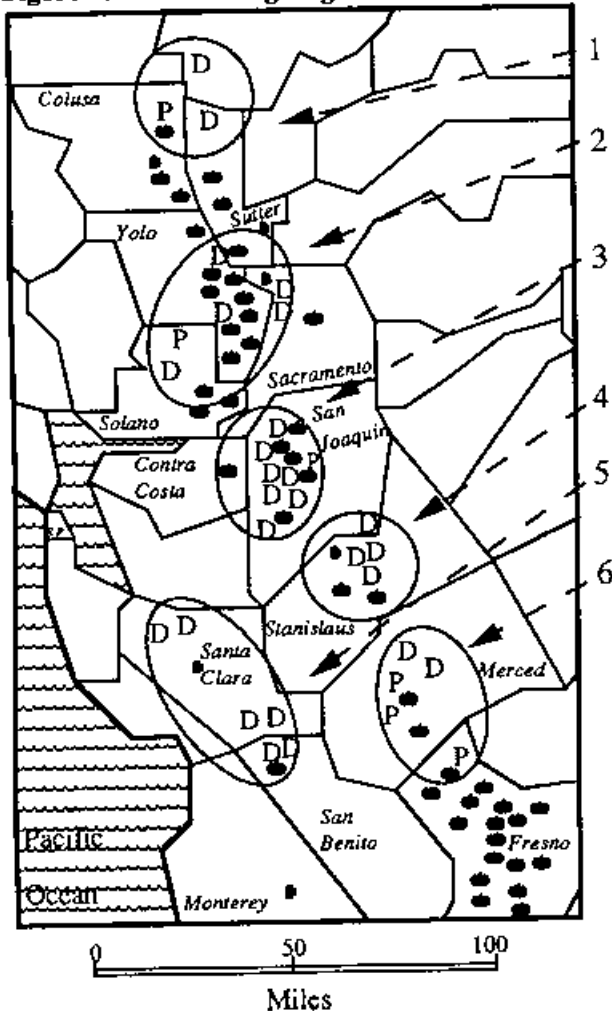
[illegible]

1
2
3
4
5
6

D
Colusa
P
D
Yolo
Sutter
D
D
D
P
D
Sacramento
Solano
San Joaquin
Contra Costa
D
D
D
D
D
P
D
D
D
D
D
D
D
Stanislaus
D
D
Santa Clara
D
D
D
D
D
P
P
Merced
P
Pacific
Ocean
San Benito
Fresno
Monterey

0
50
100
Miles